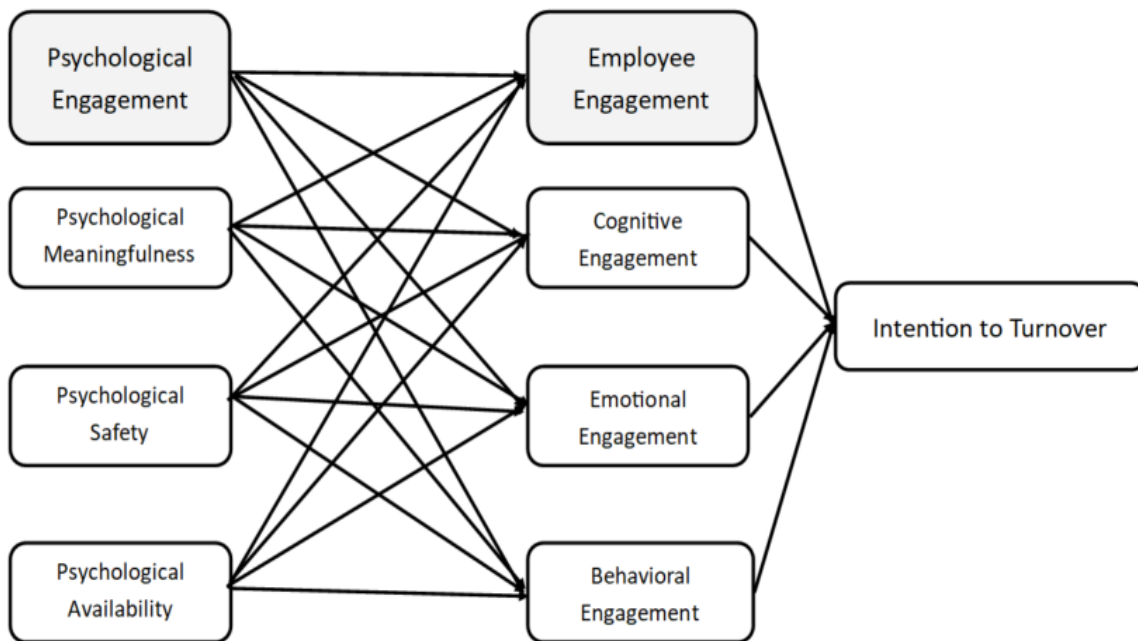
Psychological Engagement

Psychological Meaningfulness

Psychological Safety

Psychological Availability

Employee Engagement

Cognitive Engagement

Emotional Engagement

Behavioral Engagement

Intention to Turnover